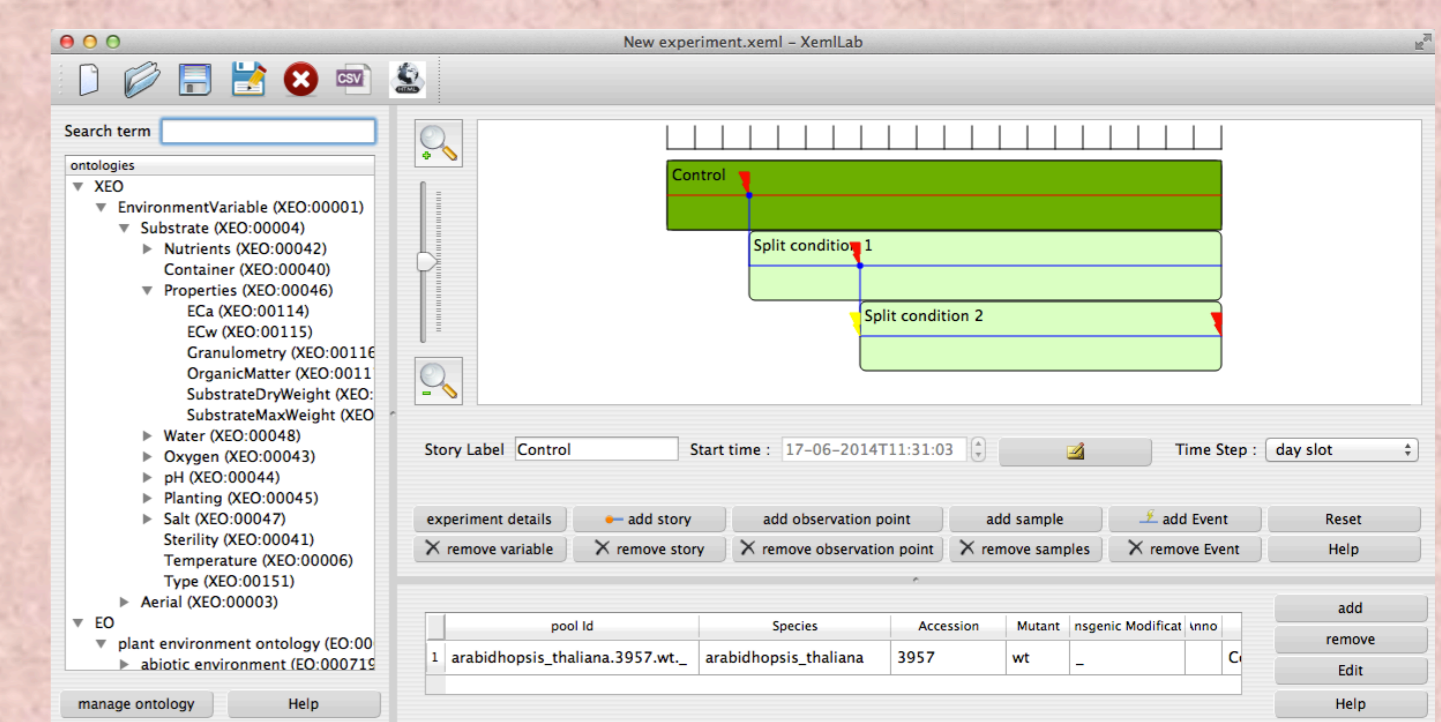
New experiment.xeml – XemlLab

CSV

Search term

ontologies
XEO
EnvironmentVariable (XEO:00001)
Substrate (XEO:00004)
Nutrients (XEO:00042)
Container (XEO:00040)
Properties (XEO:00046)
ECa (XEO:00114)
ECw (XEO:00115)
Granulometry (XEO:00116
OrganicMatter (XEO:0011
SubstrateDryWeight (XEO:
SubstrateMaxWeight (XEO
Water (XEO:00048)
Oxygen (XEO:00043)
pH (XEO:00044)
Planting (XEO:00045)
Salt (XEO:00047)
Sterility (XEO:00041)
Temperature (XEO:00006)
Type (XEO:00151)
Aerial (XEO:00003)
EO
plant environment ontology (EO:00
abiotic environment (EO:000719

manage ontology
Help

Control
Split condition 1
Split condition 2

Story Label Control
Start time : 17-06-2014T11:31:03
Time Step : day slot

experiment details
add story
add observation point
add sample
add Event
Reset
remove variable
remove story
remove observation point
remove samples
remove Event
Help

| | pool Id | Species | Accession | Mutant | nsgenic Modificat | Anno | |
|---|---|---|---|---|---|---|---|
| 1 | arabidhopsis_thaliana.3957.wt._ | arabidhopsis_thaliana | 3957 | wt | _ | | C |

add
remove
Edit
Help